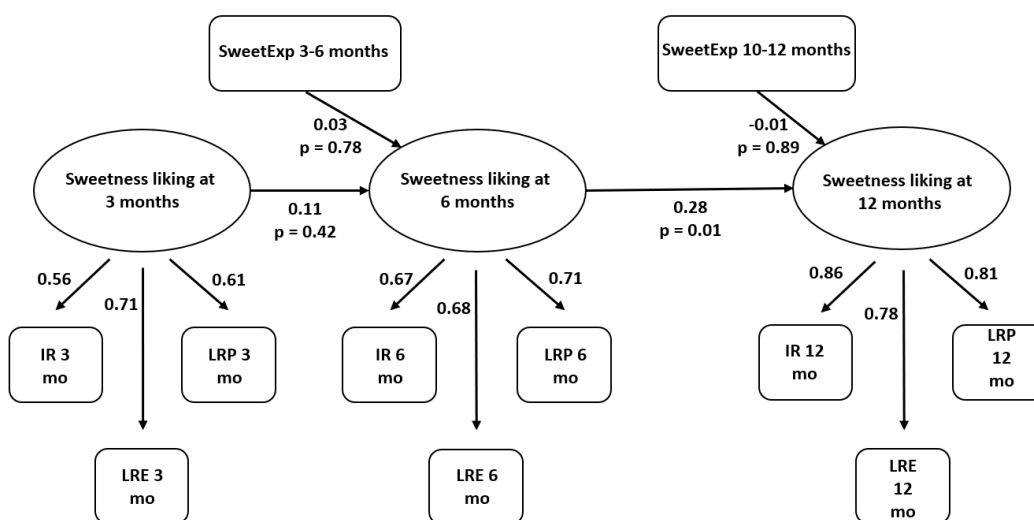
SweetExp 3-6 months

SweetExp 10-12 months

0.03
p = 0.78

-0.01
p = 0.89

Sweetness liking at 3 months

Sweetness liking at 6 months

Sweetness liking at 12 months

0.11
p = 0.42

0.28
p = 0.01

0.56

0.71

0.61

0.67

0.68

0.71

0.86

0.78

0.81

IR 3 mo

LRP 3 mo

IR 6 mo

LRP 6 mo

IR 12 mo

LRP 12 mo

LRE 3 mo

LRE 6 mo

LRE 12 mo